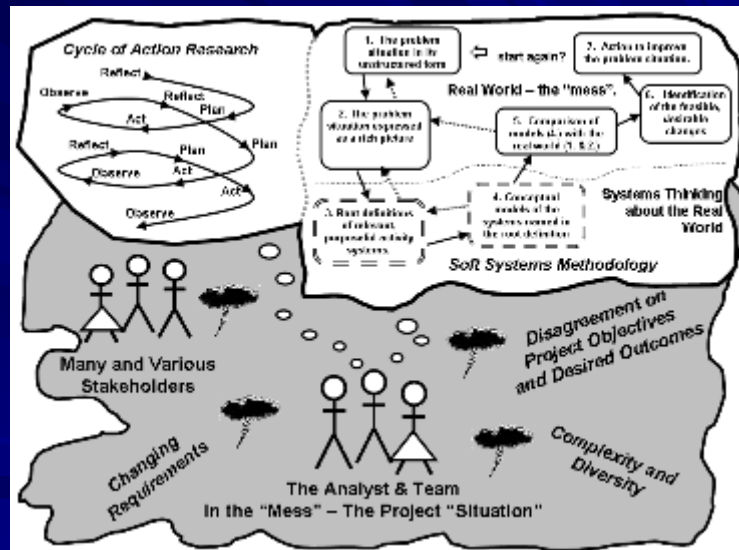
Cycle of Action Research

Reflect
Observe
Reflect
Plan
Act
Plan
Reflect
Plan
Observe
Act
Act
Observe

1. The problem situation in its unstructured form

start again?

7. Action to improve the problem situation.

Real World – the "mess".

6. Identification of the feasible, desirable changes

2. The problem situation expressed as a rich picture

5. Comparison of models (4.) with the real world (1. & 2.)

Systems Thinking about the Real World

3. Root definitions of relevant purposeful activity systems

4. Conceptual models of the systems named in the root definition

Soft Systems Methodology

Many and Various Stakeholders

Disagreement on Project Objectives and Desired Outcomes

Changing Requirements

Complexity and Diversity

The Analyst & Team in the "Mess" – The Project "Situation"